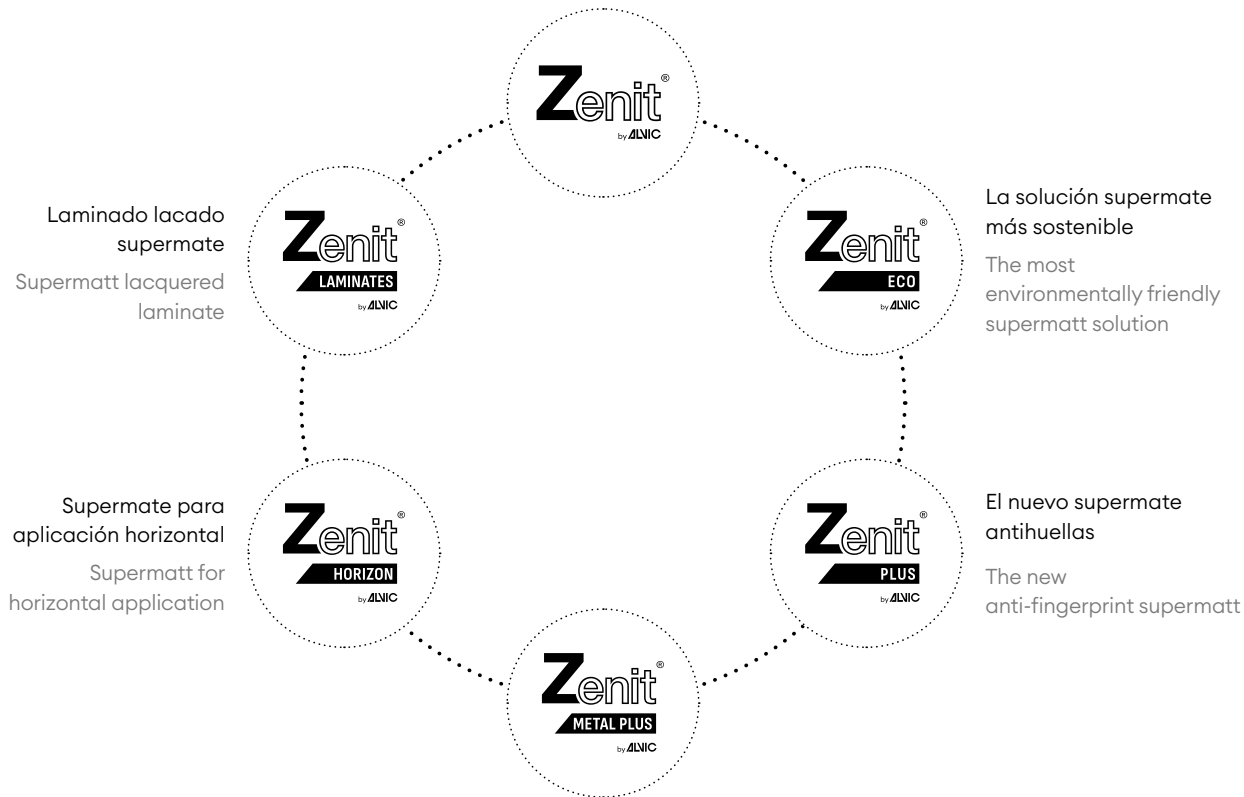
Zenit®
by ALVIC

Laminado lacado supermate
Supermatt lacquered laminate

Zenit®
LAMINATES
by ALVIC

La solución supermate más sostenible
The most environmentally friendly supermatt solution

Zenit®
ECO
by ALVIC

Supermate para aplicación horizontal
Supermatt for horizontal application

Zenit®
HORIZON
by ALVIC

El nuevo supermate antihuellas
The new anti-fingerprint supermatt

Zenit®
PLUS
by ALVIC

Zenit®
METAL PLUS
by ALVIC